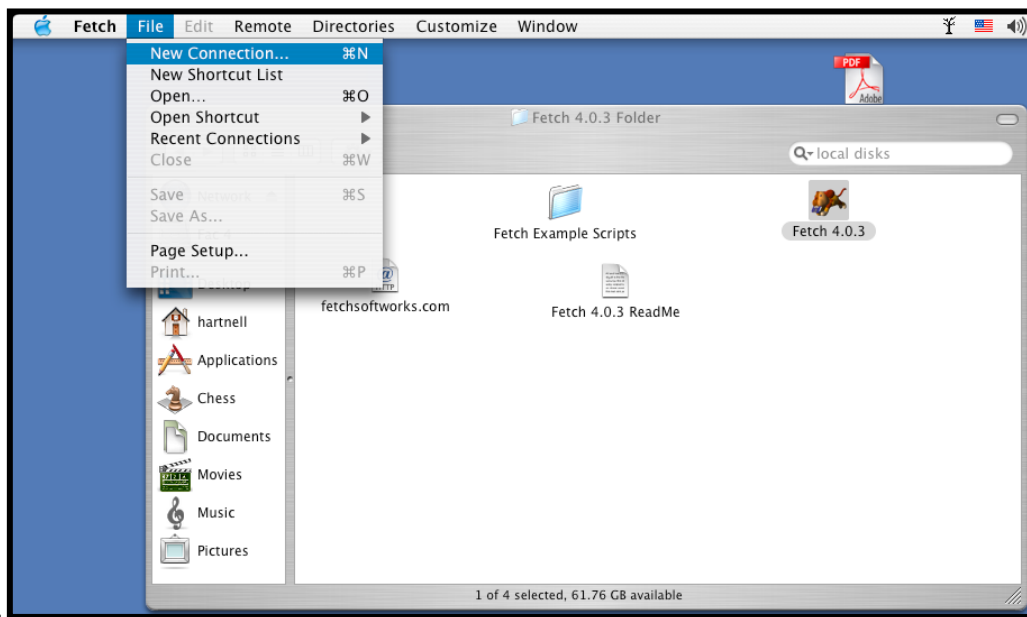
Fetch File Edit Remote Directories Customize Window

New Connection... ⌘N
New Shortcut List
Open... ⌘O
Open Shortcut
Recent Connections
Close ⌘W
Save ⌘S
Save As...
Page Setup...
Print... ⌘P

PDF
Adobe

Fetch 4.0.3 Folder

local disks

Fetch Example Scripts
Fetch 4.0.3
fetchsoftworks.com
Fetch 4.0.3 ReadMe

hartnell
Applications
Chess
Documents
Movies
Music
Pictures

1 of 4 selected, 61.76 GB available